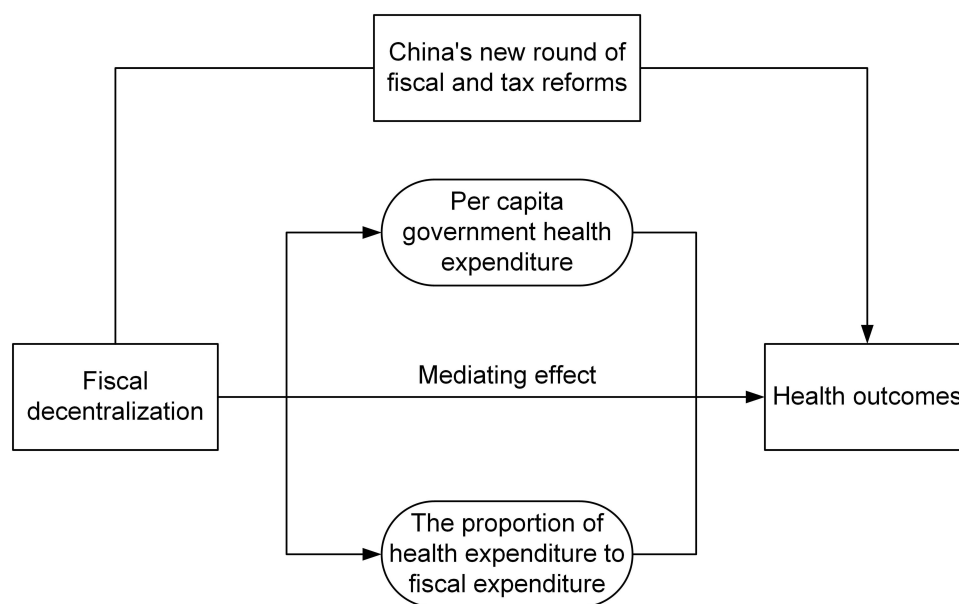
China's new round of fiscal and tax reforms

Per capita government health expenditure

Fiscal decentralization

Mediating effect

Health outcomes

The proportion of health expenditure to fiscal expenditure